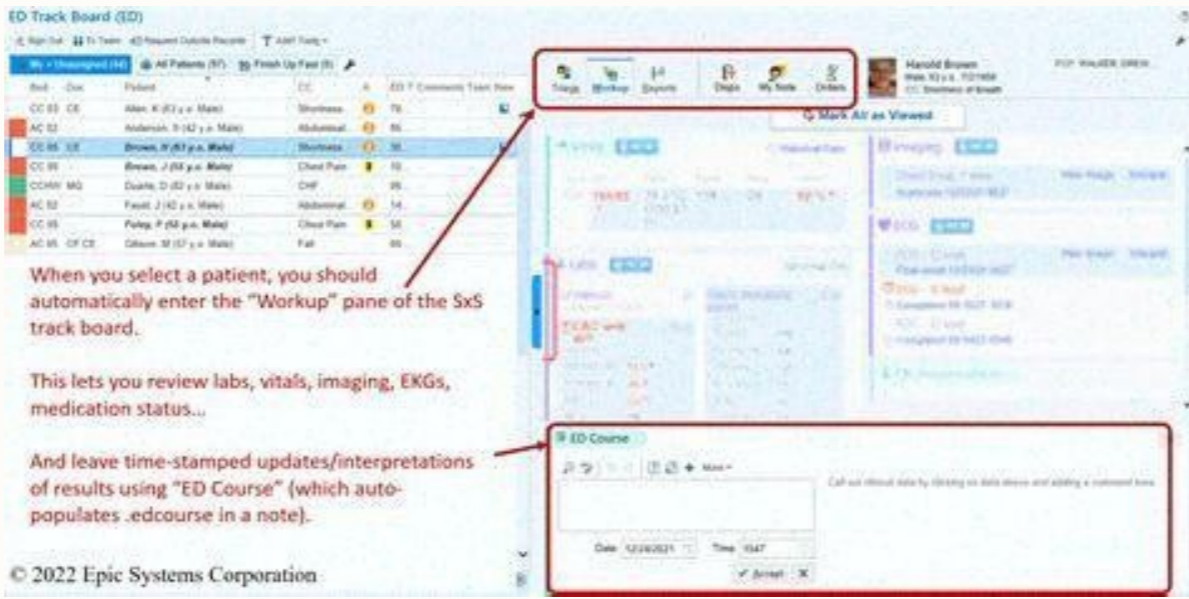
ED Track Board (ED)

Sign Out | To Team | Request Outside Records | ASAP Tools

My + Unassigned (44) | All Patients (97) | Finish Up Fast (0)

| Bed | Doc | Patient | CC | A | ED T Comments Team New |
|---|---|---|---|---|---|
| CC 03 | CE | Allen, K (43 y.o. Male) | Shortness | | 79 |
| AC 02 | | Anderson, S (42 y.o. Male) | Abdominal | | 95 |
| CC 06 | CE | Brown, H (63 y.o. Male) | Shortness | | 30 |
| CC 09 | | Brown, J (54 y.o. Male) | Chest Pain | | 70 |
| CC/WV | MG | Duarte, D (62 y.o. Male) | CHF | | 95 |
| AC 02 | | Faust, J (42 y.o. Male) | Abdominal | | 14 |
| CC 05 | | Foley, F (52 y.o. Male) | Chest Pain | | 55 |
| AC 05 | CF CE | Gibson, M (57 y.o. Male) | Fall | | 95 |

Triage | Workup | Reports | Dispo | My Note | Orders

Harold Brown
Male, 63 y.o.
CC: Shortness of Breath

Mark All as Viewed

Vitals | Imaging | ECG | Labs

When you select a patient, you should automatically enter the "Workup" pane of the SxS track board.

This lets you review labs, vitals, imaging, EKGs, medication status...

And leave time-stamped updates/interpretations of results using "ED Course" (which auto-populates .edcourse in a note).

ED Course

More

Call out clinical data by clicking on data above and adding a comment here.

Date 12/28/2021 Time 1547

Accept

© 2022 Epic Systems Corporation